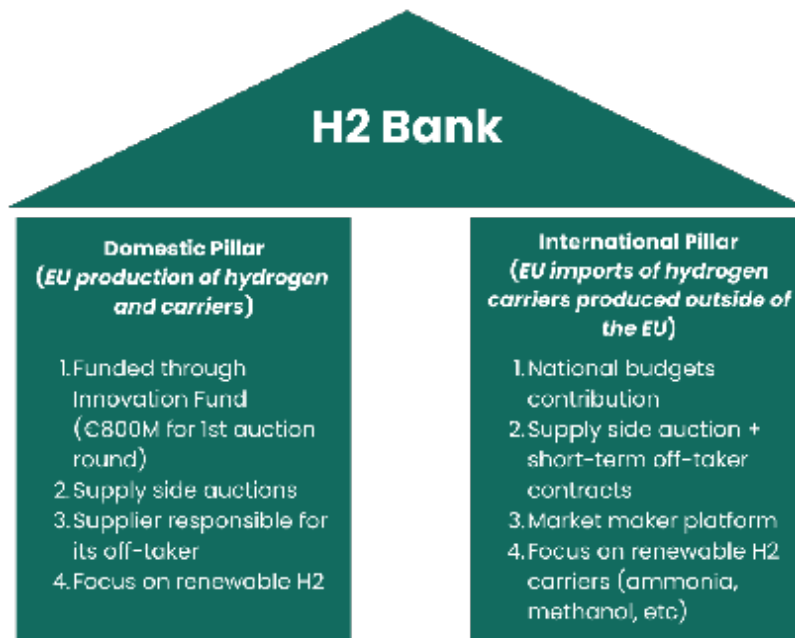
H2 Bank

Domestic Pillar
(EU production of hydrogen and carriers)

1. Funded through Innovation Fund (€800M for 1st auction round)
2. Supply side auctions
3. Supplier responsible for its off-taker
4. Focus on renewable H2

International Pillar
(EU imports of hydrogen carriers produced outside of the EU)

1. National budgets contribution
2. Supply side auction + short-term off-taker contracts
3. Market maker platform
4. Focus on renewable H2 carriers (ammonia, methanol, etc)